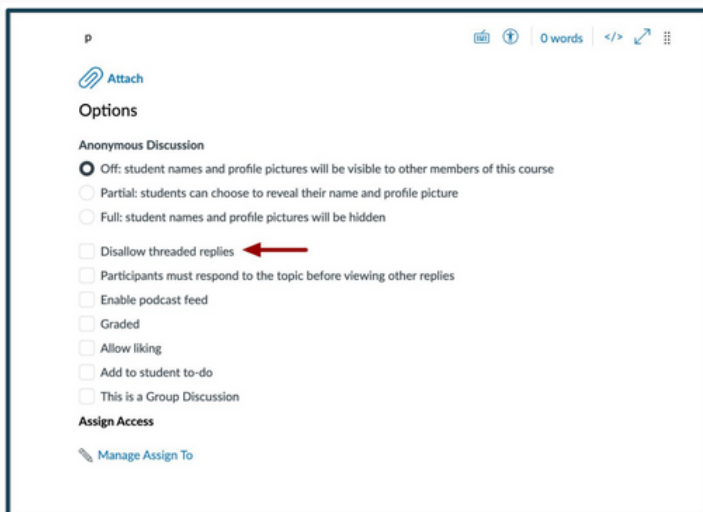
p

0 words </>

Attach

Options

Anonymous Discussion

Off: student names and profile pictures will be visible to other members of this course

Partial: students can choose to reveal their name and profile picture

Full: student names and profile pictures will be hidden

Disallow threaded replies

Participants must respond to the topic before viewing other replies

Enable podcast feed

Graded

Allow liking

Add to student to-do

This is a Group Discussion

Assign Access

Manage Assign To